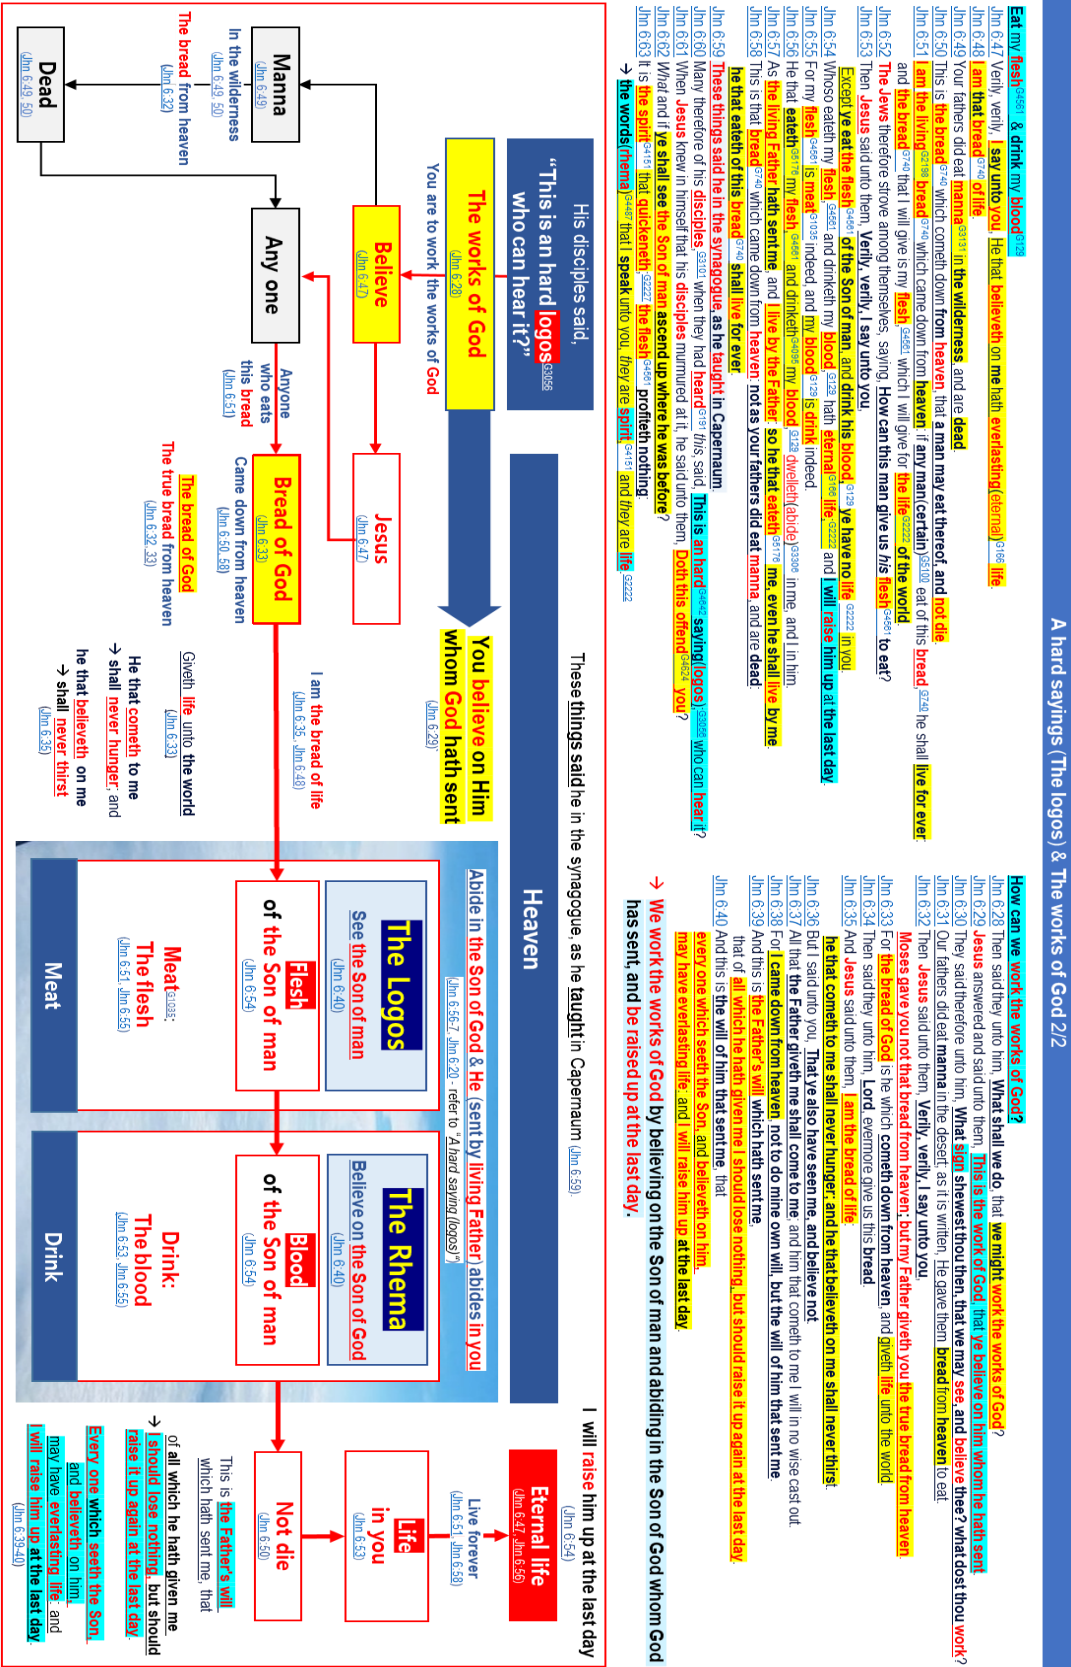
A hard sayings (The logos) & The works of God 2/2

Eat my flesh$^{G4561}$ & drink my blood$^{G129}$
Jhn 6:47 Verily, verily, I say unto you, He that believeth on me hath everlasting(eternal)$^{G166}$ life.
Jhn 6:48 I am that bread$^{G740}$ of life.
Jhn 6:49 Your fathers did eat manna$^{G3131}$ in the wilderness, and are dead.
Jhn 6:50 This is the bread$^{G740}$ which cometh down from heaven, that a man may eat thereof, and not die.
Jhn 6:51 I am the living$^{G2198}$ bread$^{G740}$ which came down from heaven: if any man(certain)$^{G5100}$ eat of this bread$^{G740}$, he shall live for ever: and the bread$^{G740}$ that I will give is my flesh$^{G4561}$, which I will give for the life$^{G2222}$ of the world.
Jhn 6:52 The Jews therefore strove among themselves, saying, How can this man give us his flesh$^{G4561}$ to eat?
Jhn 6:53 Then Jesus said unto them, Verily, verily, I say unto you, Except ye eat the flesh$^{G4561}$ of the Son of man, and drink his blood$^{G129}$, ye have no life$^{G2222}$ in you.
Jhn 6:54 Whoso eateth my flesh$^{G4561}$, and drinketh my blood$^{G129}$, hath eternal$^{G166}$ life$^{G2222}$; and I will raise him up at the last day.
Jhn 6:55 For my flesh$^{G4561}$ is meat$^{G1035}$ indeed, and my blood$^{G129}$ is drink indeed.
Jhn 6:56 He that eateth$^{G5176}$ my flesh$^{G4561}$, and drinketh$^{G4095}$ my blood$^{G129}$, dwelleth(abide)$^{G3306}$ in me, and I in him.
Jhn 6:57 As the living Father hath sent me, and I live by the Father: so he that eateth$^{G5176}$ me, even he shall live by me.
Jhn 6:58 This is that bread$^{G740}$ which came down from heaven: not as your fathers did eat manna, and are dead: he that eateth of this bread$^{G740}$ shall live for ever.
Jhn 6:59 These things said he in the synagogue, as he taught in Capernaum.
Jhn 6:60 Many therefore of his disciples$^{G3101}$, when they had heard$^{G191}$ this, said, This is an hard$^{G4642}$ saying(logos)$^{G3056}$; who can hear it?
Jhn 6:61 When Jesus knew in himself that his disciples murmured at it, he said unto them, Doth this offend$^{G4624}$ you?
Jhn 6:62 What and if ye shall see the Son of man ascend up where he was before?
Jhn 6:63 It is the spirit$^{G4151}$ that quickeneth$^{G2227}$; the flesh$^{G4561}$ profiteth nothing: the words(rhema)$^{G4487}$ that I speak unto you, they are spirit$^{G4151}$, and they are life$^{G2222}$.

How can we work the works of God?
Jhn 6:28 Then said they unto him, What shall we do, that we might work the works of God?
Jhn 6:29 Jesus answered and said unto them, This is the work of God, that ye believe on him whom he hath sent.
Jhn 6:30 They said therefore unto him, What sign shewest thou then, that we may see, and believe thee? what dost thou work?
Jhn 6:31 Our fathers did eat manna in the desert; as it is written, He gave them bread from heaven to eat.
Jhn 6:32 Then Jesus said unto them, Verily, verily, I say unto you, Moses gave you not that bread from heaven; but my Father giveth you the true bread from heaven.
Jhn 6:33 For the bread of God is he which cometh down from heaven, and giveth life unto the world.
Jhn 6:34 Then said they unto him, Lord, evermore give us this bread.
Jhn 6:35 And Jesus said unto them, I am the bread of life: he that cometh to me shall never hunger; and he that believeth on me shall never thirst.
Jhn 6:36 But I said unto you, That ye also have seen me, and believe not.
Jhn 6:37 All that the Father giveth me shall come to me; and him that cometh to me I will in no wise cast out.
Jhn 6:38 For I came down from heaven, not to do mine own will, but the will of him that sent me.
Jhn 6:39 And this is the Father's will which hath sent me, that of all which he hath given me I should lose nothing, but should raise it up again at the last day.
Jhn 6:40 And this is the will of him that sent me, that every one which seeth the Son, and believeth on him, may have everlasting life: and I will raise him up at the last day.

→ We work the works of God by believing on the Son of man and abiding in the Son of God whom God has sent, and be raised up at the last day.

His disciples said, "This is an hard logos$^{G3056}$ who can hear it?"

These things said he in the synagogue, as he taught in Capernaum (Jhn 6:59).

Heaven

The works of God (Jhn 6:28)
You are to work the works of God

You believe on Him whom God hath sent (Jhn 6:29)

Believe (Jhn 6:47)

Jesus (Jhn 6:47)

I am the bread of life (Jhn 6:35, Jhn 6:48)

Manna (Jhn 6:49)
In the wilderness (Jhn 6:49, 50)
The bread from heaven (Jhn 6:32)

Dead (Jhn 6:49, 50)

Any one

Anyone who eats this bread (Jhn 6:51)

Bread of God (Jhn 6:33)
Came down from heaven (Jhn 6:50, 58)
The bread of God
The true bread from heaven (Jhn 6:32, 33)

Giveth life unto the world (Jhn 6:33)
He that cometh to me
→ shall never hunger, and
he that believeth on me
→ shall never thirst (Jhn 6:35)

Abide in the Son of God & He (sent by living Father) abides in you (Jhn 6:56-7, Jhn 6:20 - refer to "A hard saying (logos)")

The Logos
See the Son of man (Jhn 6:40)
Flesh of the Son of man (Jhn 6:54)
Meat$^{G1035}$: The flesh (Jhn 6:51, Jhn 6:55)
Meat

The Rhema
Believe on the Son of God (Jhn 6:40)
Blood of the Son of man (Jhn 6:54)
Drink: The blood (Jhn 6:53, Jhn 6:55)
Drink

I will raise him up at the last day (Jhn 6:54)

Eternal life (Jhn 6:47, Jhn 6:58)
Live forever (Jhn 6:51, Jhn 6:58)

Life in you (Jhn 6:53)

Not die (Jhn 6:50)

This is the Father's will which hath sent me, that of all which he hath given me
→ I should lose nothing, but should raise it up again at the last day.
Every one which seeth the Son, and believeth on him, may have everlasting life: and I will raise him up at the last day. (Jhn 6:39-40)